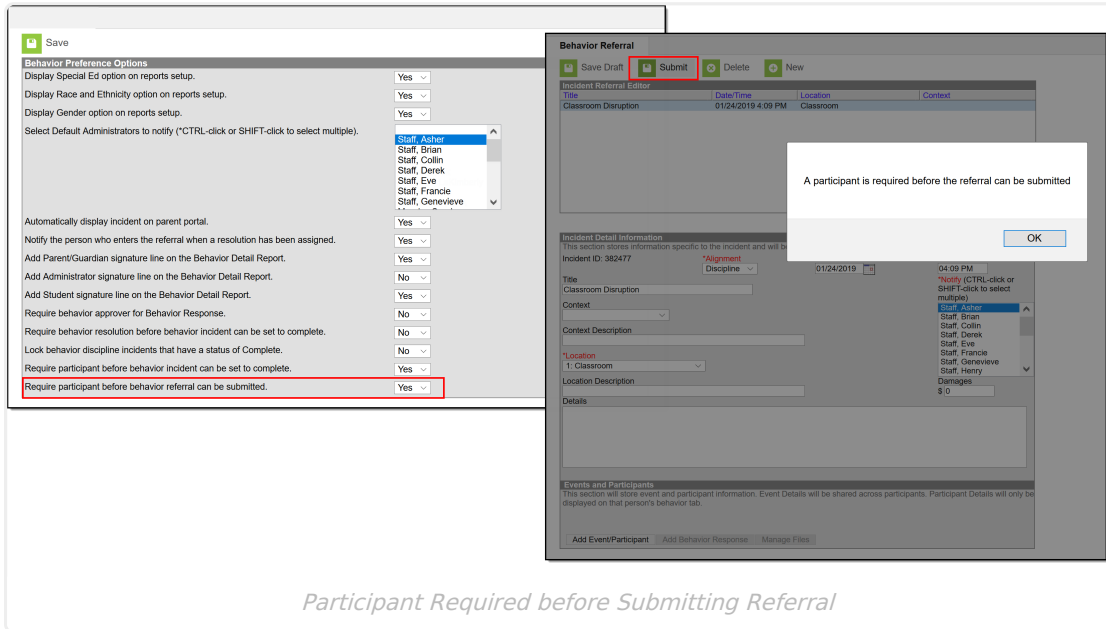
Save

Behavior Preference Options

| | |
|---|---|
| Display Special Ed option on reports setup. | Yes |
| Display Race and Ethnicity option on reports setup. | Yes |
| Display Gender option on reports setup. | Yes |
| Select Default Administrators to notify (*CTRL-click or SHIFT-click to select multiple). | Staff, Asher; Staff, Brian; Staff, Collin; Staff, Derek; Staff, Eve; Staff, Francie; Staff, Genevieve |
| Automatically display incident on parent portal. | Yes |
| Notify the person who enters the referral when a resolution has been assigned. | Yes |
| Add Parent/Guardian signature line on the Behavior Detail Report. | Yes |
| Add Administrator signature line on the Behavior Detail Report. | No |
| Add Student signature line on the Behavior Detail Report. | Yes |
| Require behavior approver for Behavior Response. | No |
| Require behavior resolution before behavior incident can be set to complete. | No |
| Lock behavior discipline incidents that have a status of Complete. | No |
| Require participant before behavior incident can be set to complete. | Yes |
| Require participant before behavior referral can be submitted. | Yes |

Behavior Referral

Save Draft Submit Delete New

Incident Referral Editor

| Title | Date/Time | Location | Context |
|---|---|---|---|
| Classroom Disruption | 01/24/2019 4:09 PM | Classroom | |

A participant is required before the referral can be submitted

OK

Incident Detail Information
This section stores information specific to the incident and will b
Incident ID: 382477
*Alignment
Discipline
01/24/2019
04:09 PM
Title
Classroom Disruption
*Notify (CTRL-click or SHIFT-click to select multiple)
Staff, Asher
Staff, Brian
Staff, Collin
Staff, Derek
Staff, Eve
Staff, Francie
Staff, Genevieve
Staff, Henry
Context
Context Description
*Location
1: Classroom
Location Description
Damages
$ 0
Details

Events and Participants
This section will store event and participant information. Event Details will be shared across participants. Participant Details will only be displayed on that person's behavior tab.

Add Event/Participant Add Behavior Response Manage Files

Participant Required before Submitting Referral